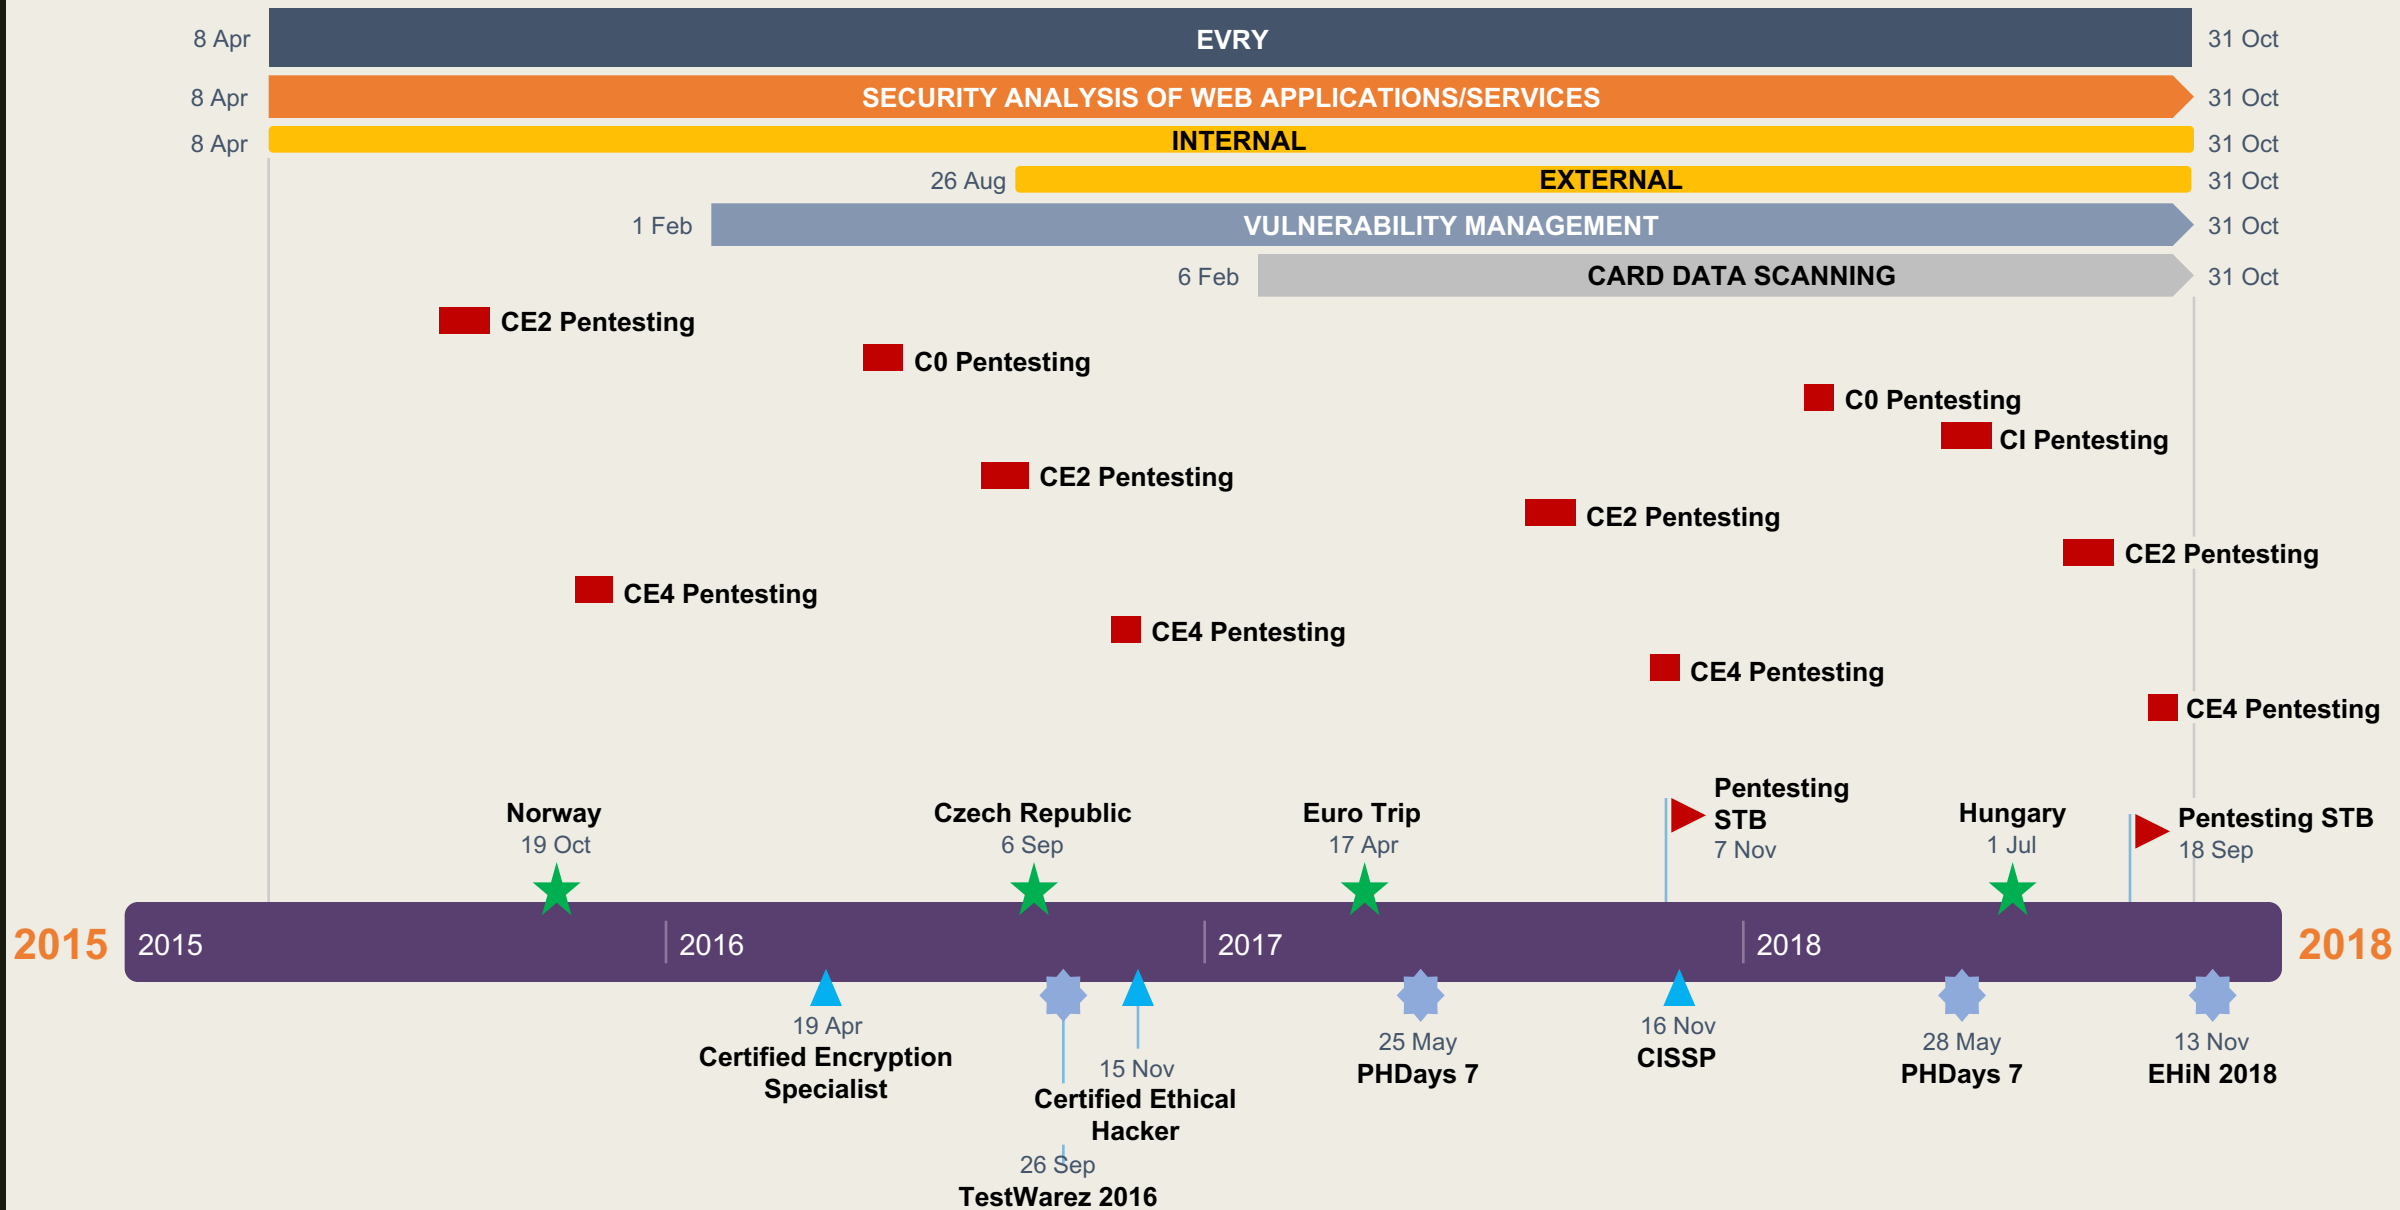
8 Apr EVRY 31 Oct

8 Apr SECURITY ANALYSIS OF WEB APPLICATIONS/SERVICES 31 Oct

8 Apr INTERNAL 31 Oct

26 Aug EXTERNAL 31 Oct

1 Feb VULNERABILITY MANAGEMENT 31 Oct

6 Feb CARD DATA SCANNING 31 Oct

CE2 Pentesting

C0 Pentesting

C0 Pentesting

CI Pentesting

CE2 Pentesting

CE2 Pentesting

CE2 Pentesting

CE4 Pentesting

CE4 Pentesting

CE4 Pentesting

CE4 Pentesting

Norway
19 Oct

Czech Republic
6 Sep

Euro Trip
17 Apr

Pentesting STB
7 Nov

Hungary
1 Jul

Pentesting STB
18 Sep

2015 2015 2016 2017 2018 2018

19 Apr
Certified Encryption Specialist

15 Nov
Certified Ethical Hacker

26 Sep
TestWarez 2016

25 May
PHDays 7

16 Nov
CISSP

28 May
PHDays 7

13 Nov
EHiN 2018